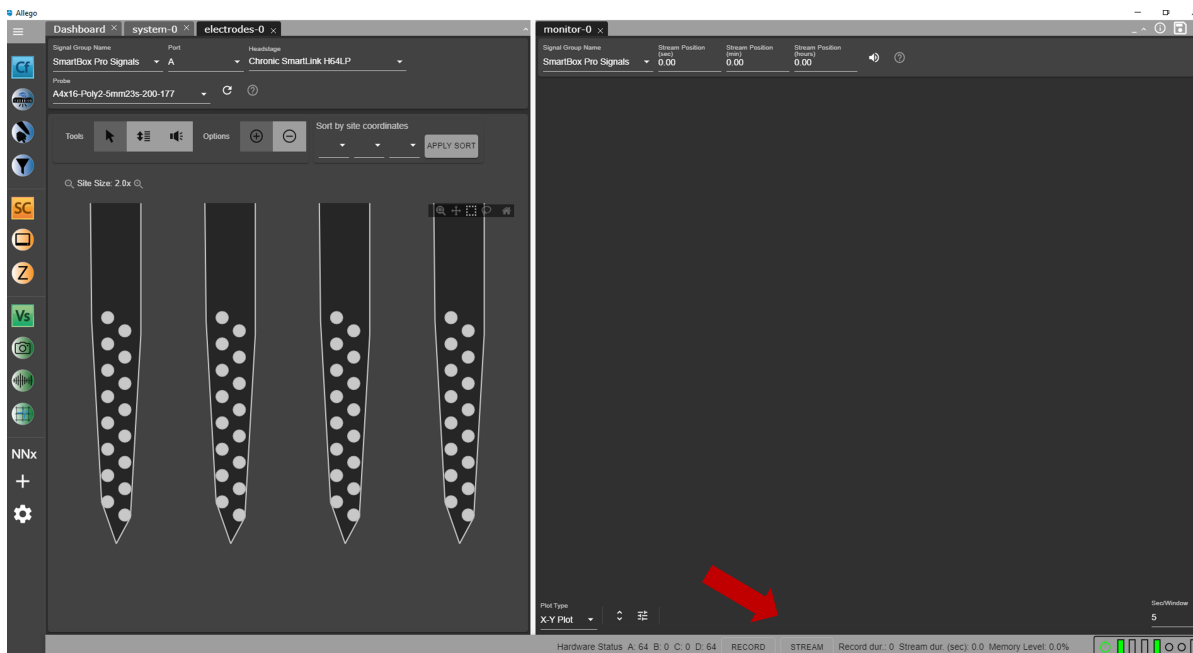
Allego

Dashboard × system-0 × electrodes-0 ×

Signal Group Name
SmartBox Pro Signals
Port
A
Headstage
Chronic SmartLink H64LP
Probe
A4x16-Poly2-5mm23s-200-177

Tools
Options
Sort by site coordinates
APPLY SORT

Site Size: 2.0x

Cf
SC
Z
Vs
NNx
+

monitor-0 ×

Signal Group Name
SmartBox Pro Signals
Stream Position (sec)
0.00
Stream Position (min)
0.00
Stream Position (hours)
0.00

Plot Type
X-Y Plot

Sec/Window
5

Hardware Status A: 64 B: 0 C: 0 D: 64 RECORD STREAM Record dur.: 0 Stream dur. (sec): 0.0 Memory Level: 0.0%